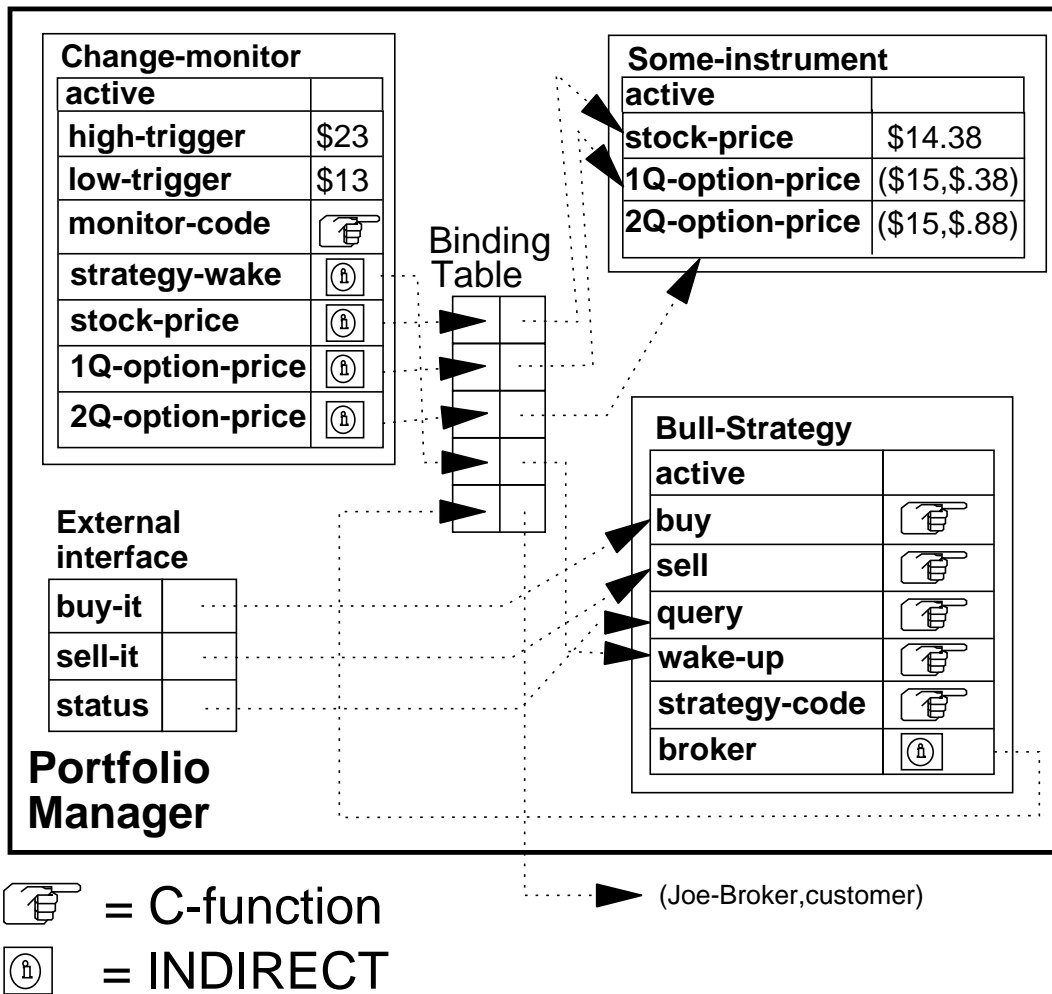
Change-monitor

| active | |
|---|---|
| high-trigger | \$23 |
| low-trigger | \$13 |
| monitor-code | |
| strategy-wake | |
| stock-price | |
| 1Q-option-price | |
| 2Q-option-price | |

Some-instrument

| active | |
|---|---|
| stock-price | \$14.38 |
| 1Q-option-price | (\$15,\$.38) |
| 2Q-option-price | (\$15,\$.88) |

Binding Table

Bull-Strategy

| active | |
|---|---|
| buy | |
| sell | |
| query | |
| wake-up | |
| strategy-code | |
| broker | |

External interface

| buy-it | |
|---|---|
| sell-it | |
| status | |

Portfolio Manager

(Joe-Broker,customer)

= C-function

= INDIRECT